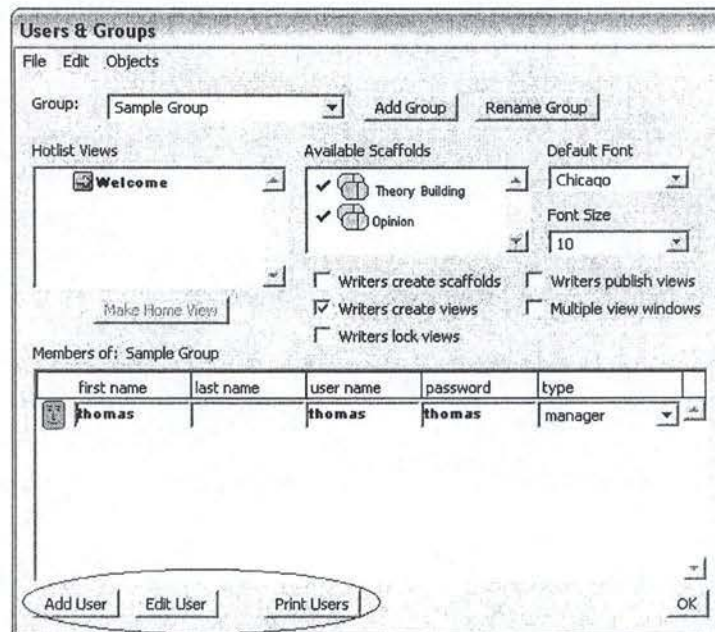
Users & Groups

File Edit Objects

Group: Sample Group Add Group Rename Group

Hotlist Views

Welcome

Make Home View

Available Scaffolds

Theory Building

Opinion

Writers create scaffolds

Writers create views

Writers lock views

Default Font

Chicago

Font Size

10

Writers publish views

Multiple view windows

Members of: Sample Group

| first name | last name | user name | password | type |
|---|---|---|---|---|
| thomas | | thomas | thomas | manager |

Add User Edit User Print Users OK